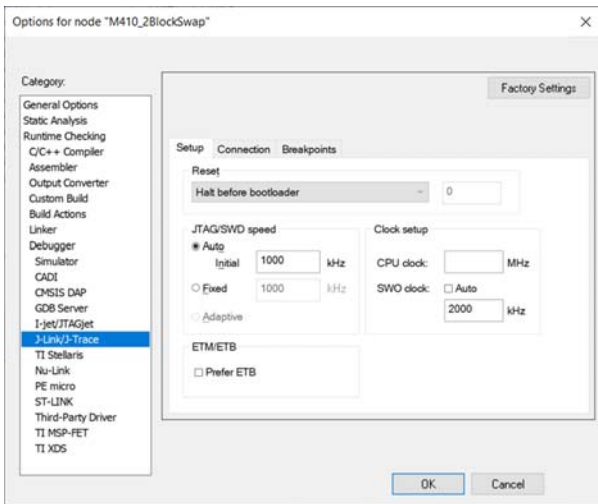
Options for node "M410_2BlockSwap"

×

Category:

General Options
Static Analysis
Runtime Checking
C/C++ Compiler
Assembler
Output Converter
Custom Build
Build Actions
Linker
Debugger
Simulator
CADI
CMSIS DAP
GDB Server
I-jet/JTAGjet
J-Link/J-Trace
TI Stellaris
Nu-Link
PE micro
ST-LINK
Third-Party Driver
TI MSP-FET
TI XDS

Factory Settings

Setup | Connection | Breakpoints

Reset

Halt before bootloader

0

JTAG/SWD speed

Auto

Initial 1000 kHz

Fixed 1000 kHz

Adaptive

Clock setup

CPU clock: MHz

SWO clock: Auto

2000 kHz

ETM/ETB

Prefer ETB

OK

Cancel